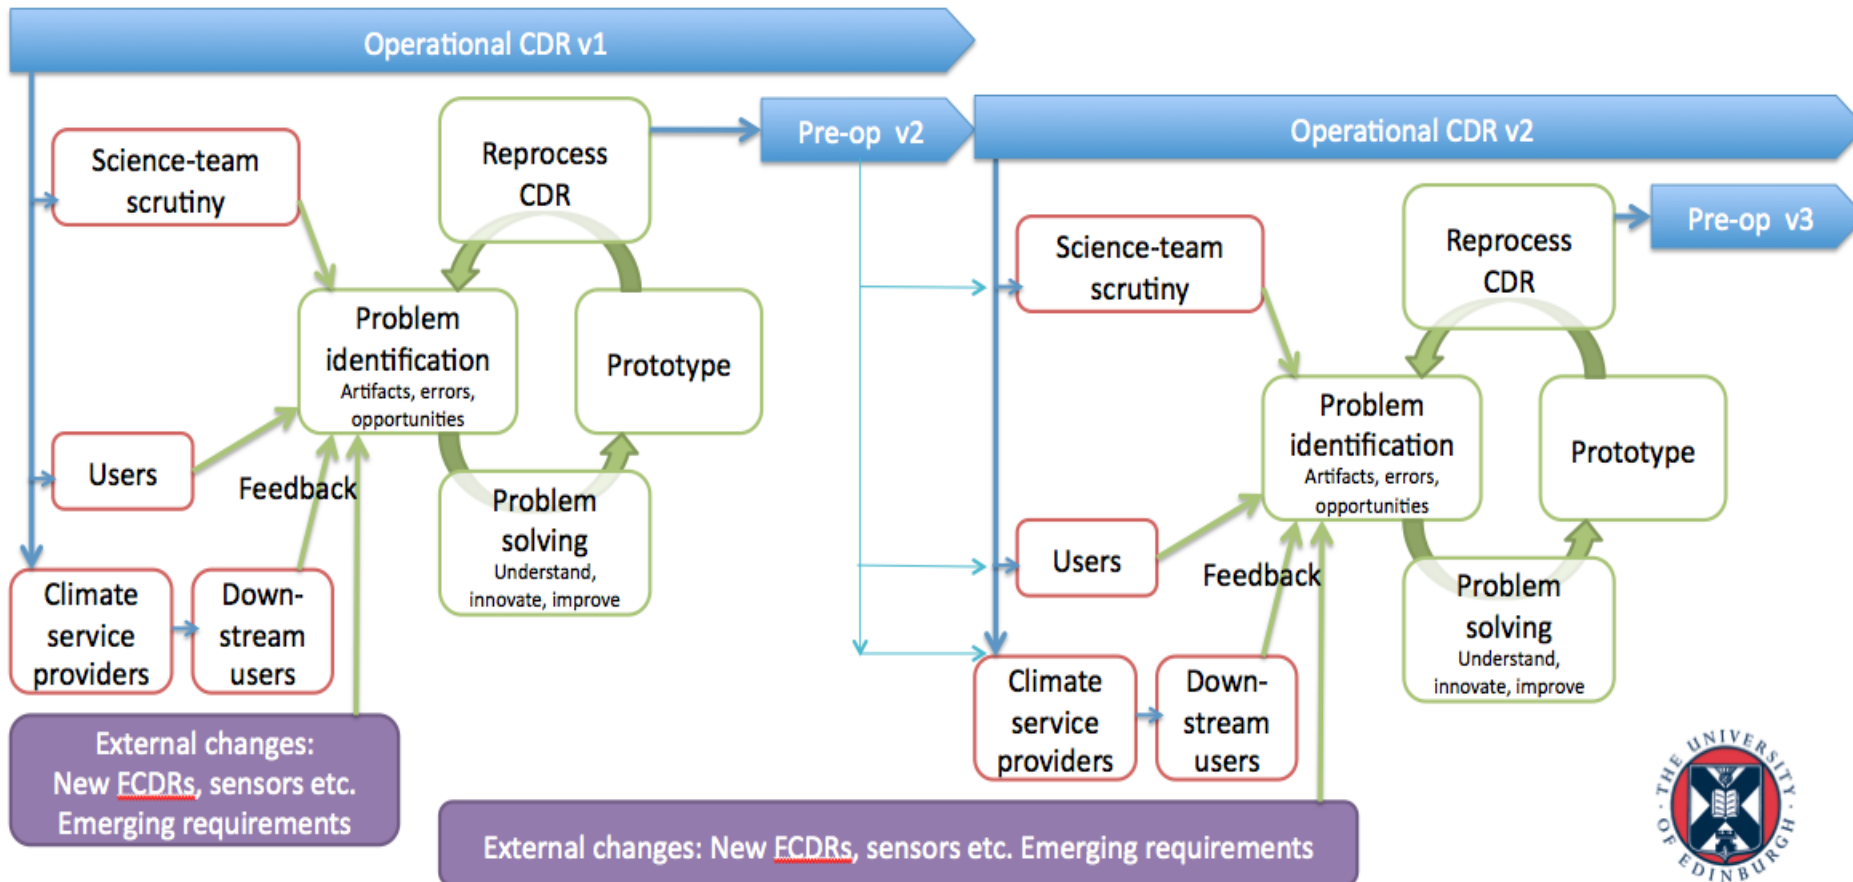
Operational CDR v1

Science-team scrutiny

Reprocess CDR

Pre-op v2

Operational CDR v2

Problem identification
Artifacts, errors, opportunities

Prototype

Users

Feedback

Problem solving
Understand, innovate, improve

Climate service providers

Down-stream users

External changes: New ECDRs, sensors etc. Emerging requirements

Science-team scrutiny

Reprocess CDR

Pre-op v3

Problem identification
Artifacts, errors, opportunities

Prototype

Users

Feedback

Problem solving
Understand, innovate, improve

Climate service providers

Down-stream users

External changes: New ECDRs, sensors etc. Emerging requirements

THE UNIVERSITY OF EDINBURGH